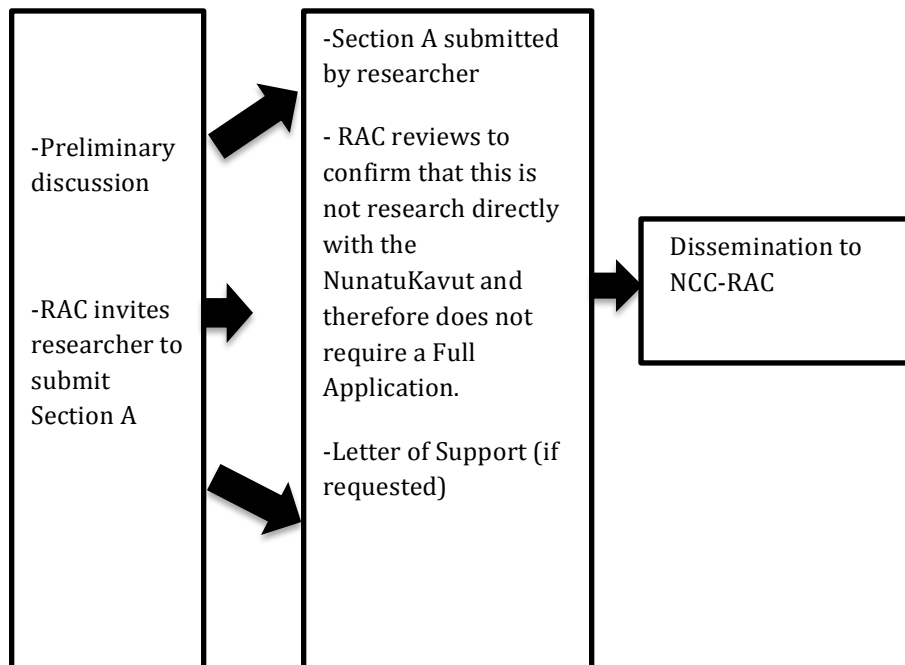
-Preliminary discussion

-RAC invites researcher to submit Section A

-Section A submitted by researcher

- RAC reviews to confirm that this is not research directly with the NunatuKavut and therefore does not require a Full Application.

-Letter of Support (if requested)

Dissemination to NCC-RAC